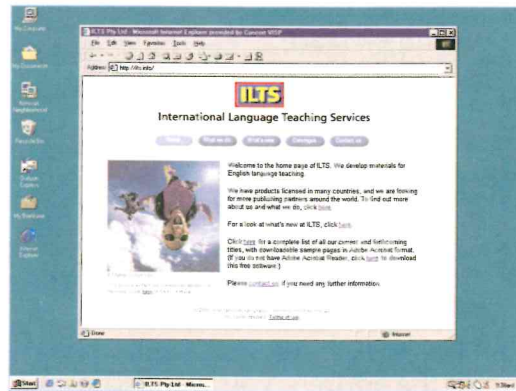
My Computer

My Documents

Network Neighborhood

Recycle Bin

Outlook Express

My Briefcase

Internet Explorer

ILTS Pty Ltd - Microsoft Internet Explorer provided by Concise WDP

File Edit View Favorites Tools Help

Address http://ilts.info/

ILTS

International Language Teaching Services

Home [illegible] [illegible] Catalogue Contact us

Welcome to the home page of ILTS. We develop materials for English language teaching.

We have products licensed in many countries, and we are looking for more publishing partners around the world. To find out more about us and what we do, click here.

For a look at what's new at ILTS, click here.

Click here for a complete list of all our current and forthcoming titles, with downloadable sample pages in Adobe Acrobat format. (If you do not have Adobe Acrobat Reader, click here to download this free software.)

Please contact us if you need any further information.

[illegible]

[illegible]

Done

Internet

Start ILTS Pty Ltd - Micro...